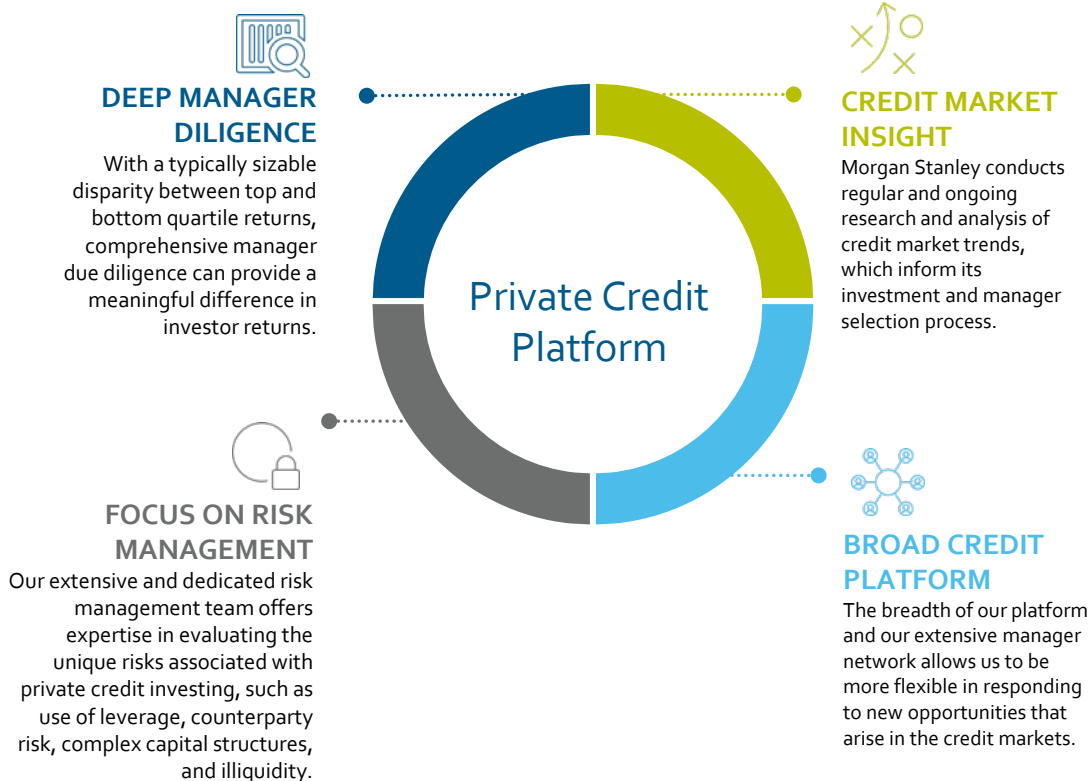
DEEP MANAGER DILIGENCE
With a typically sizable disparity between top and bottom quartile returns, comprehensive manager due diligence can provide a meaningful difference in investor returns.

CREDIT MARKET INSIGHT
Morgan Stanley conducts regular and ongoing research and analysis of credit market trends, which inform its investment and manager selection process.

Private Credit Platform

FOCUS ON RISK MANAGEMENT
Our extensive and dedicated risk management team offers expertise in evaluating the unique risks associated with private credit investing, such as use of leverage, counterparty risk, complex capital structures, and illiquidity.

BROAD CREDIT PLATFORM
The breadth of our platform and our extensive manager network allows us to be more flexible in responding to new opportunities that arise in the credit markets.